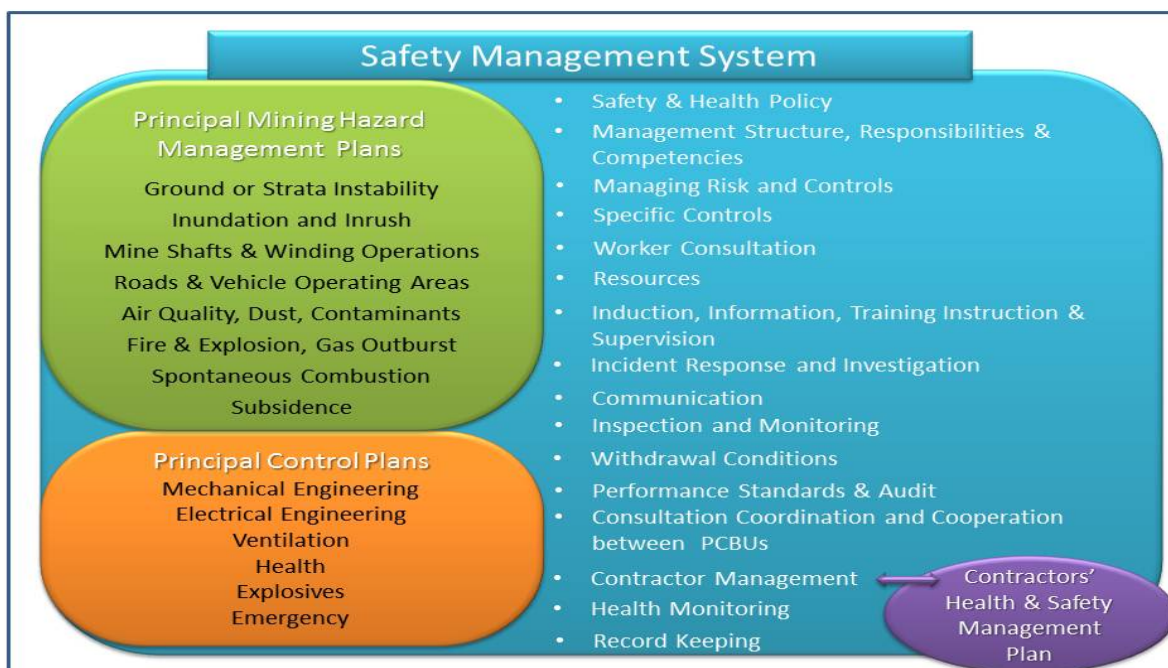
Safety Management System

Principal Mining Hazard Management Plans

Ground or Strata Instability
Inundation and Inrush
Mine Shafts & Winding Operations
Roads & Vehicle Operating Areas
Air Quality, Dust, Contaminants
Fire & Explosion, Gas Outburst
Spontaneous Combustion
Subsidence

Principal Control Plans
Mechanical Engineering
Electrical Engineering
Ventilation
Health
Explosives
Emergency

- Safety & Health Policy
- Management Structure, Responsibilities & Competencies
- Managing Risk and Controls
- Specific Controls
- Worker Consultation
- Resources
- Induction, Information, Training Instruction & Supervision
- Incident Response and Investigation
- Communication
- Inspection and Monitoring
- Withdrawal Conditions
- Performance Standards & Audit
- Consultation Coordination and Cooperation between PCBUs
- Contractor Management
- Health Monitoring
- Record Keeping

Contractors' Health & Safety Management Plan